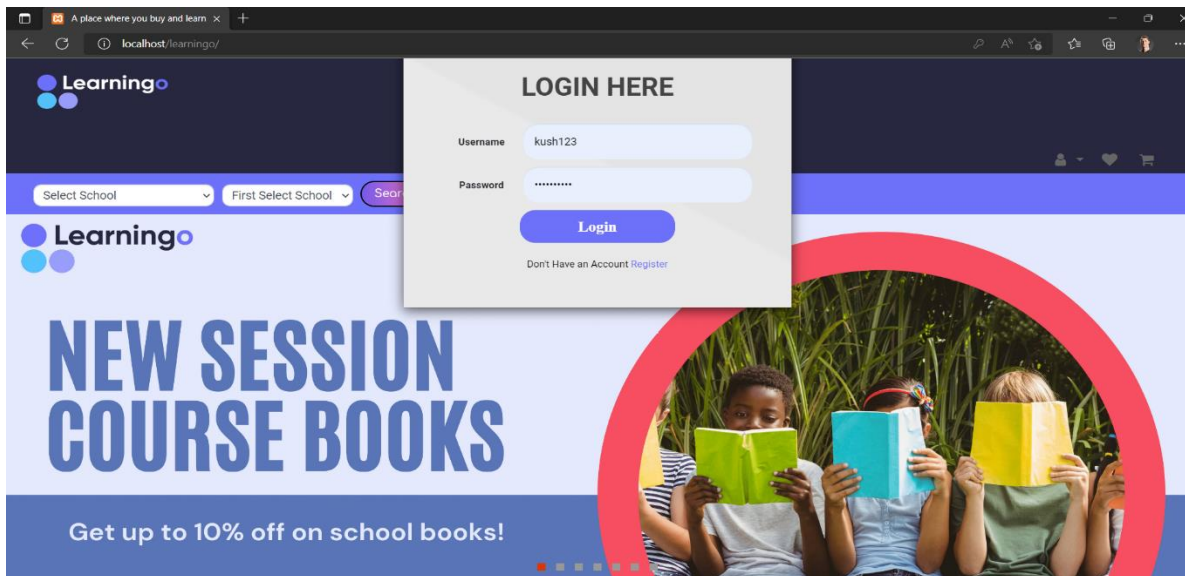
A place where you buy and learn ×

localhost/learningo/

Learningo

LOGIN HERE

Username kush123

Password ••••••••••

Login

Don't Have an Account Register

Select School

First Select School

Sear

Learningo

NEW SESSION COURSE BOOKS

Get up to 10% off on school books!